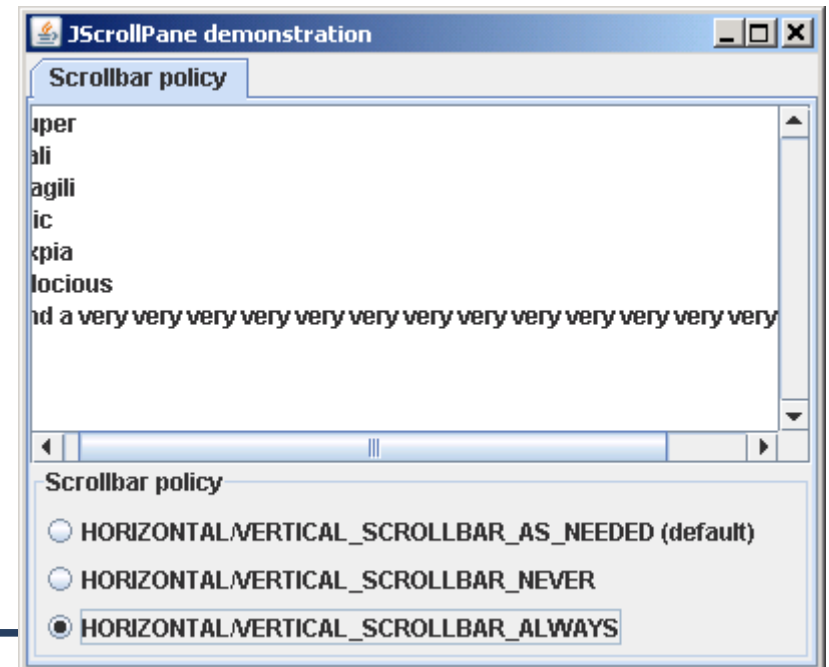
JScrollPane demonstration

Scrollbar policy

uper
ali
agili
ic
xpia
locious
nd a very very very very very very very very very very very very very

Scrollbar policy

HORIZONTAL/VERTICAL_SCROLLBAR_AS_NEEDED (default)

HORIZONTAL/VERTICAL_SCROLLBAR_NEVER

HORIZONTAL/VERTICAL_SCROLLBAR_ALWAYS